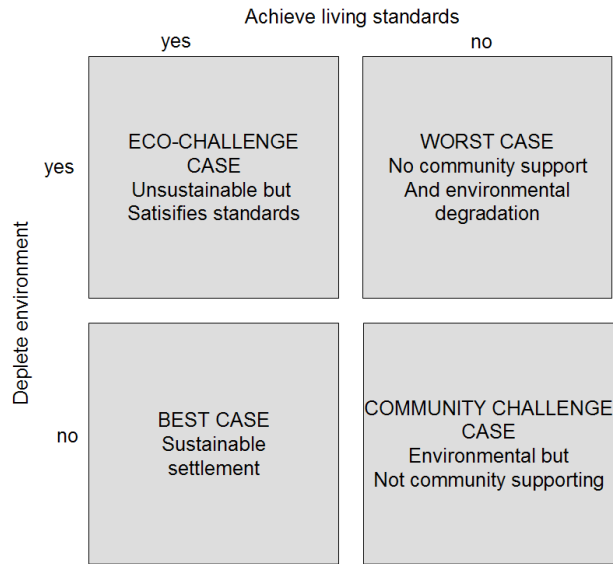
Achieve living standards

yes

no

Deplete environment

yes

ECO-CHALLENGE CASE
Unsustainable but Satisifies standards

WORST CASE
No community support And environmental degradation

no

BEST CASE
Sustainable settlement

COMMUNITY CHALLENGE CASE
Environmental but Not community supporting